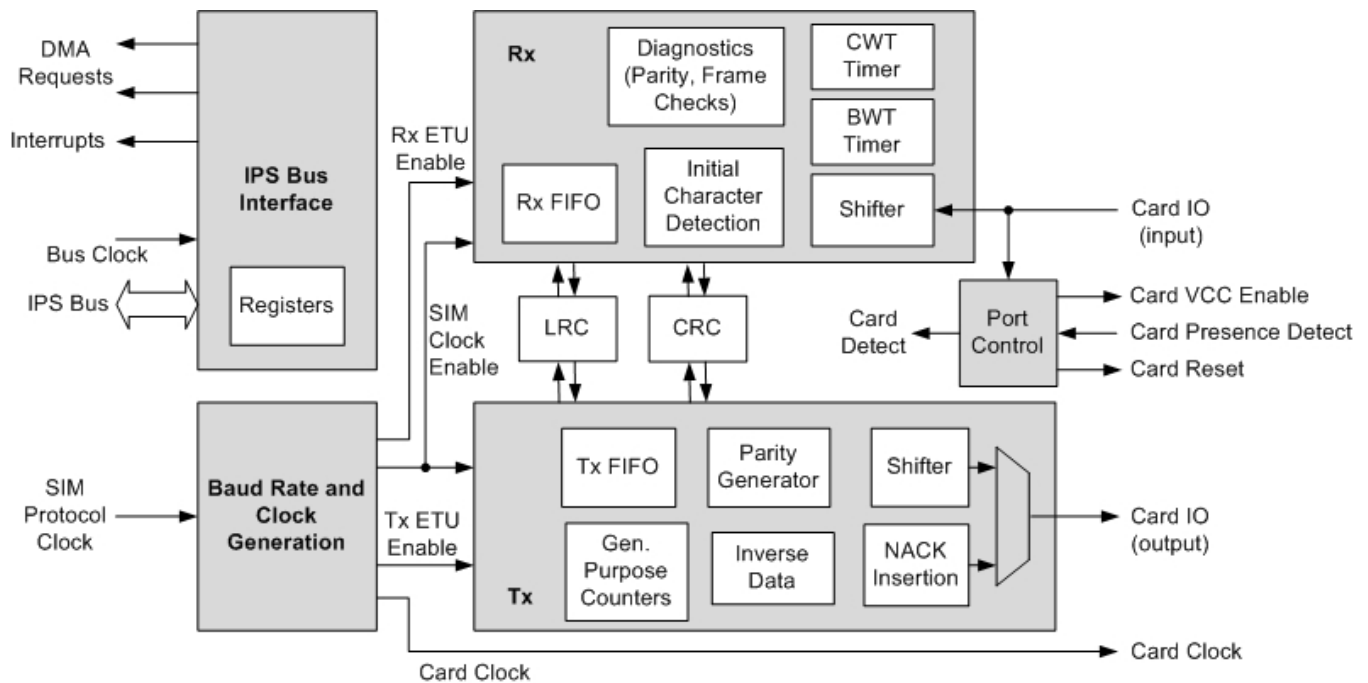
DMA Requests

Interrupts

IPS Bus Interface

Bus Clock

IPS Bus

Registers

Rx

Diagnostics (Parity, Frame Checks)

CWT Timer

BWT Timer

Rx ETU Enable

Rx FIFO

Initial Character Detection

Shifter

Card IO (input)

SIM Clock Enable

LRC

CRC

Card Detect

Port Control

Card VCC Enable

Card Presence Detect

Card Reset

SIM Protocol Clock

Baud Rate and Clock Generation

Tx ETU Enable

Tx FIFO

Parity Generator

Shifter

Card IO (output)

Gen. Purpose Counters

Inverse Data

NACK Insertion

Tx

Card Clock

Card Clock